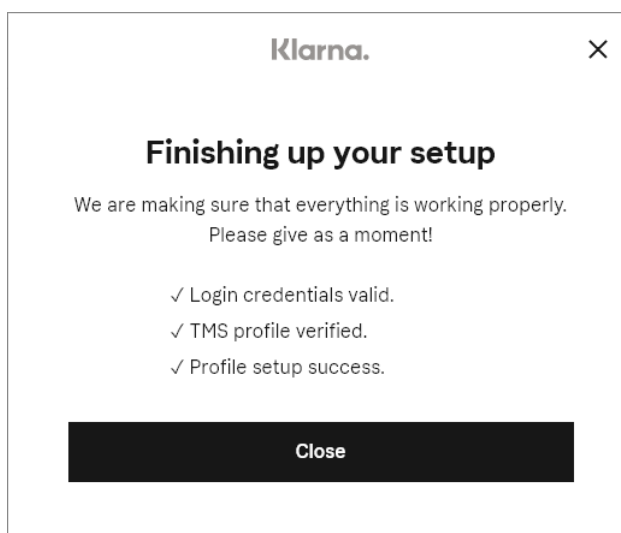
Klarna.

×

Finishing up your setup

We are making sure that everything is working properly. Please give as a moment!

✓ Login credentials valid.
✓ TMS profile verified.
✓ Profile setup success.

Close